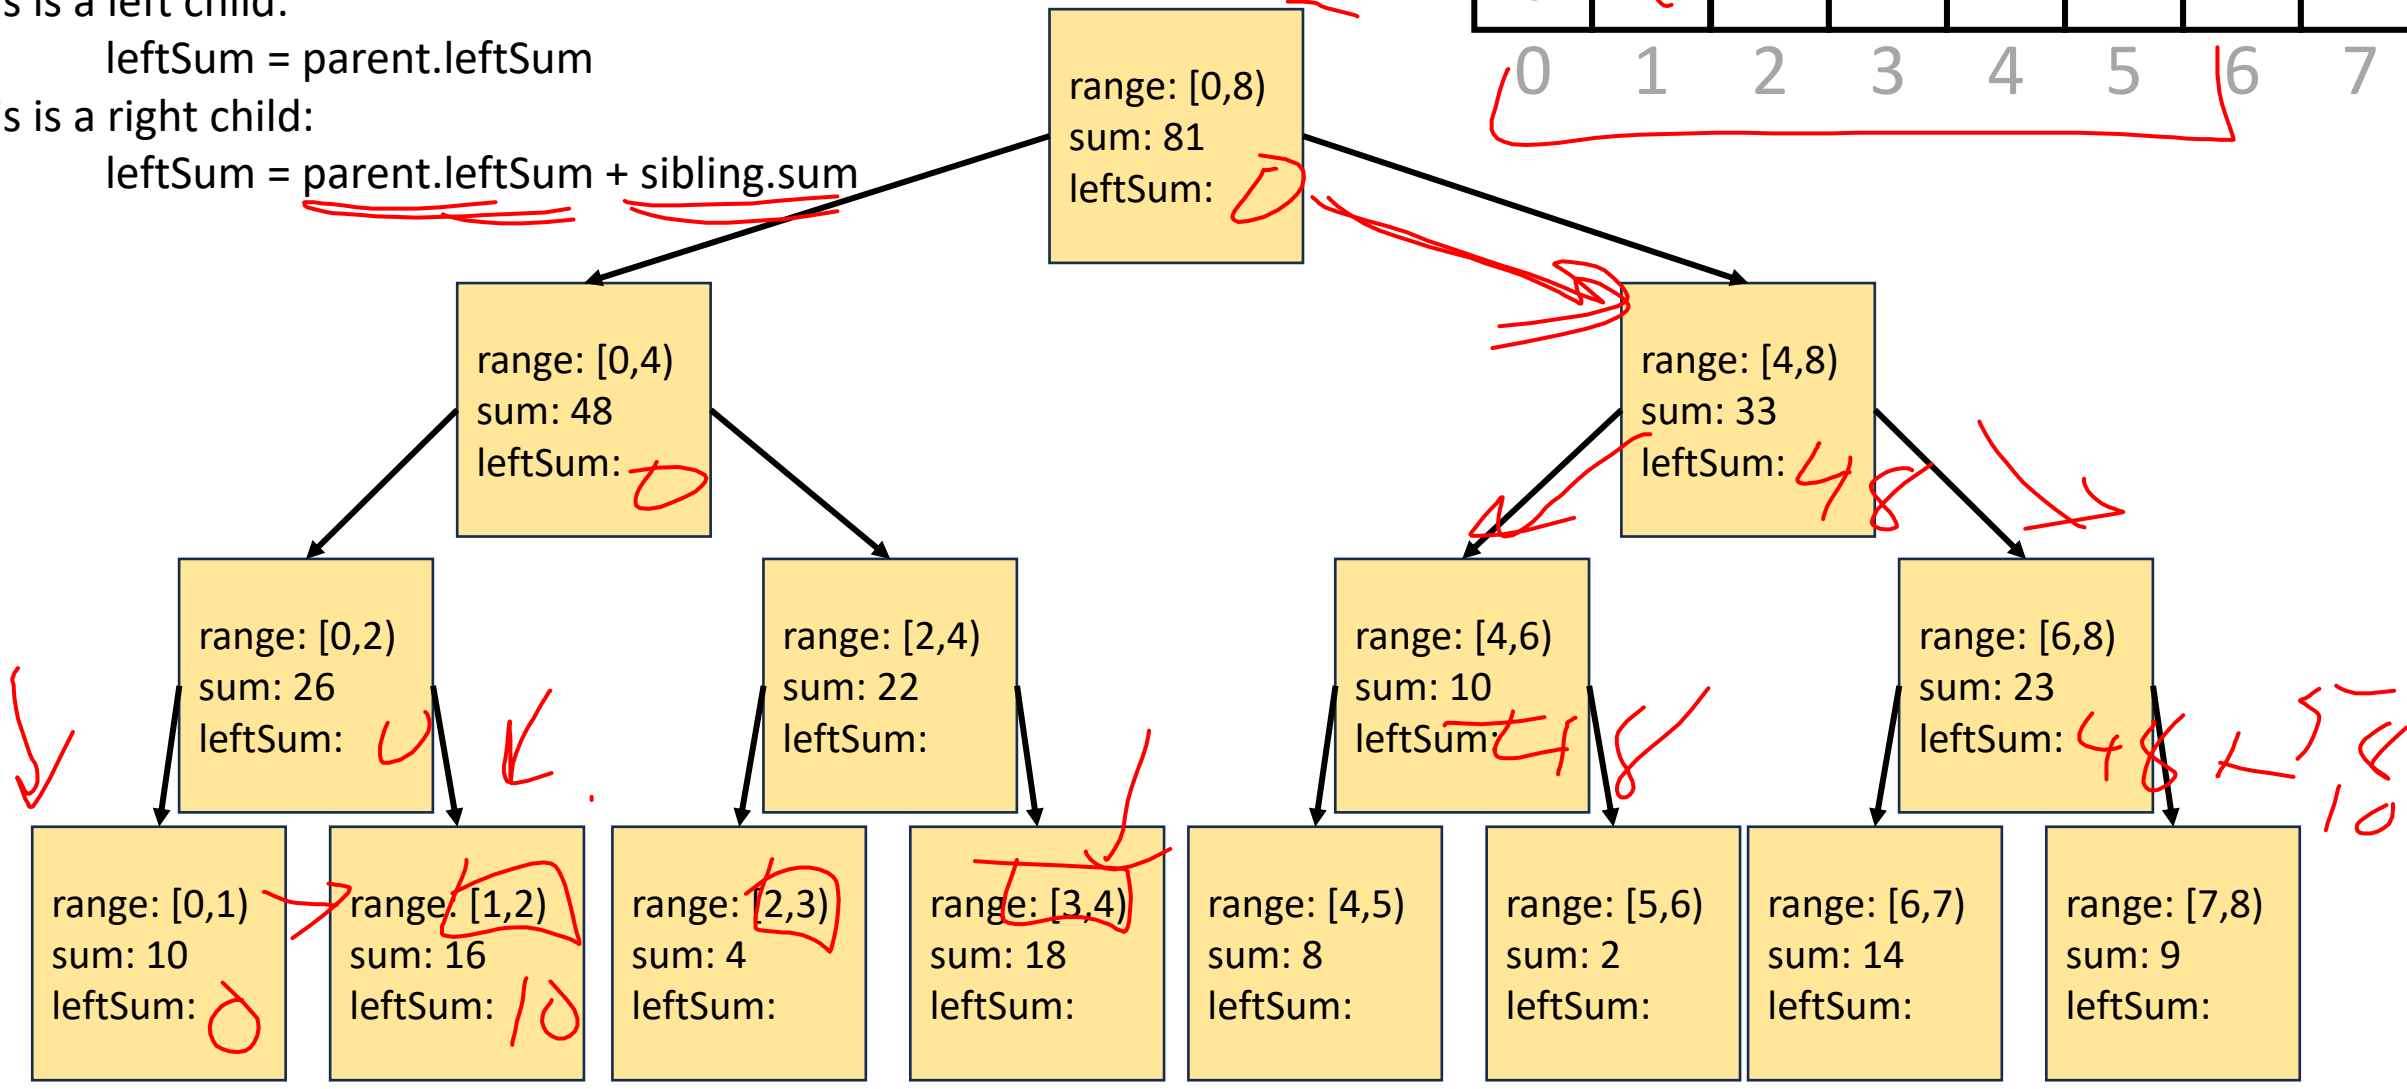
s is a left child:
leftSum = parent.leftSum
s is a right child:
leftSum = parent.leftSum + sibling.sum

0 1 2 3 4 5 6 7

range: [0,8)
sum: 81
leftSum: 0

range: [0,4)
sum: 48
leftSum: 0

range: [4,8)
sum: 33
leftSum: 48

range: [0,2)
sum: 26
leftSum: 0

range: [2,4)
sum: 22
leftSum:

range: [4,6)
sum: 10
leftSum: 48

range: [6,8)
sum: 23
leftSum: 48

58

range: [0,1)
sum: 10
leftSum: 0

range: [1,2)
sum: 16
leftSum: 10

range: [2,3)
sum: 4
leftSum:

range: [3,4)
sum: 18
leftSum:

range: [4,5)
sum: 8
leftSum:

range: [5,6)
sum: 2
leftSum:

range: [6,7)
sum: 14
leftSum:

range: [7,8)
sum: 9
leftSum: